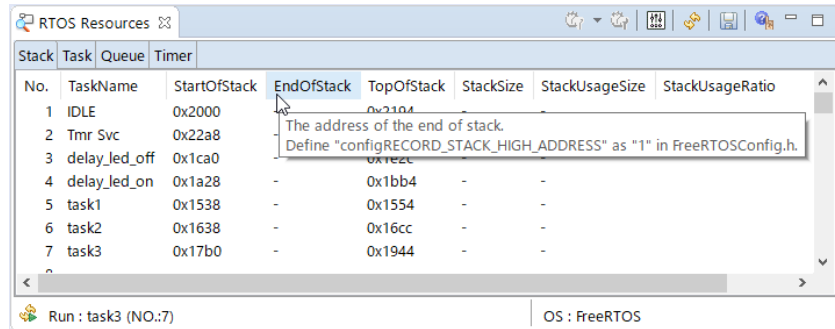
RTOS Resources ⊠

Stack | Task | Queue | Timer

| No. | TaskName | StartOfStack | EndOfStack | TopOfStack | StackSize | StackUsageSize | StackUsageRatio |
|---|---|---|---|---|---|---|---|
| 1 | IDLE | 0x2000 | | 0x2104 | | | |
| 2 | Tmr Svc | 0x22a8 | | | | | |
| 3 | delay_led_off | 0x1ca0 | | 0x1e2c | | | |
| 4 | delay_led_on | 0x1a28 | - | 0x1bb4 | - | - | |
| 5 | task1 | 0x1538 | - | 0x1554 | - | - | |
| 6 | task2 | 0x1638 | - | 0x16cc | - | - | |
| 7 | task3 | 0x17b0 | - | 0x1944 | - | - | |

The address of the end of stack.
Define "configRECORD_STACK_HIGH_ADDRESS" as "1" in FreeRTOSConfig.h.

Run : task3 (NO.:7)

OS : FreeRTOS